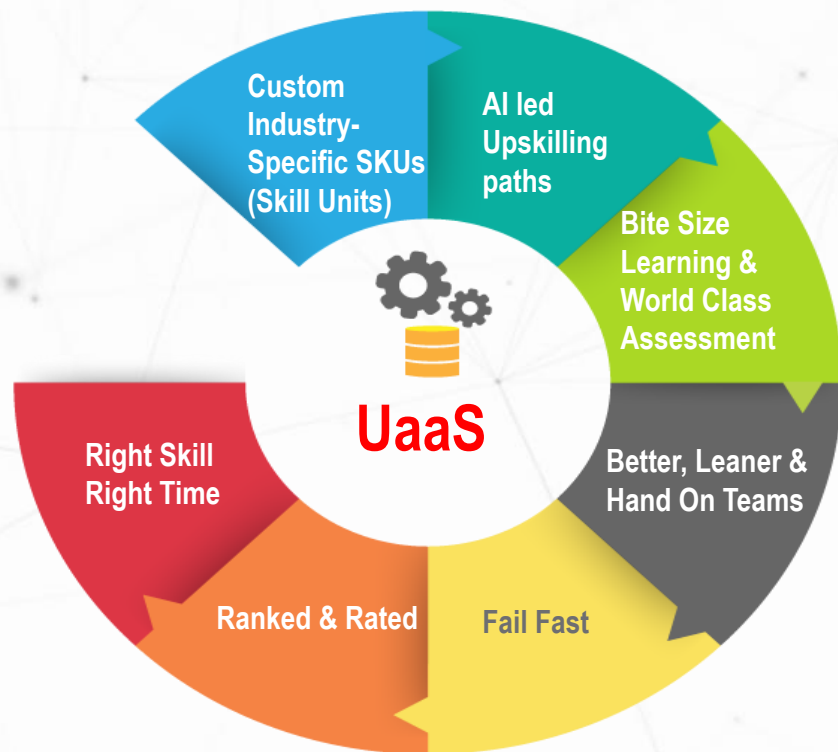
Custom Industry-Specific SKUs (Skill Units)

AI led Upskilling paths

Bite Size Learning & World Class Assessment

Better, Leaner & Hand On Teams

Fail Fast

Ranked & Rated

Right Skill Right Time

UaaS